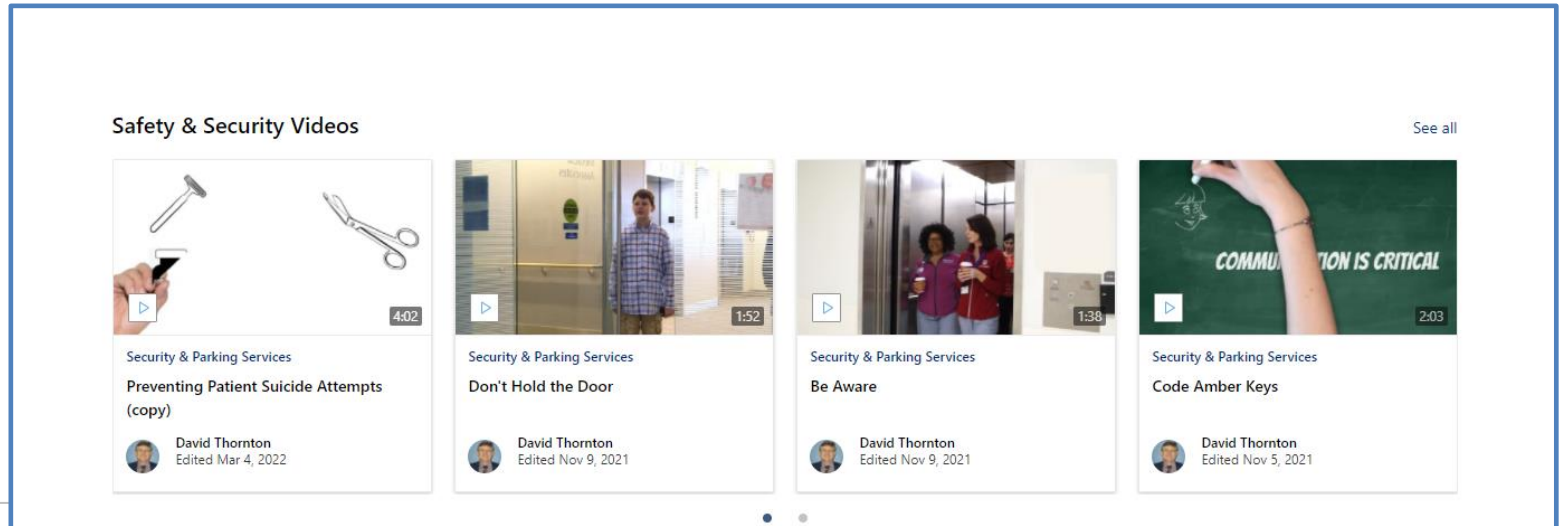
Safety & Security Videos

See all

4:02

Security & Parking Services

Preventing Patient Suicide Attempts (copy)

David Thornton
Edited Mar 4, 2022

1:52

Security & Parking Services

Don't Hold the Door

David Thornton
Edited Nov 9, 2021

1:38

Security & Parking Services

Be Aware

David Thornton
Edited Nov 9, 2021

COMMU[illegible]ION IS CRITICAL

2:03

Security & Parking Services

Code Amber Keys

David Thornton
Edited Nov 5, 2021